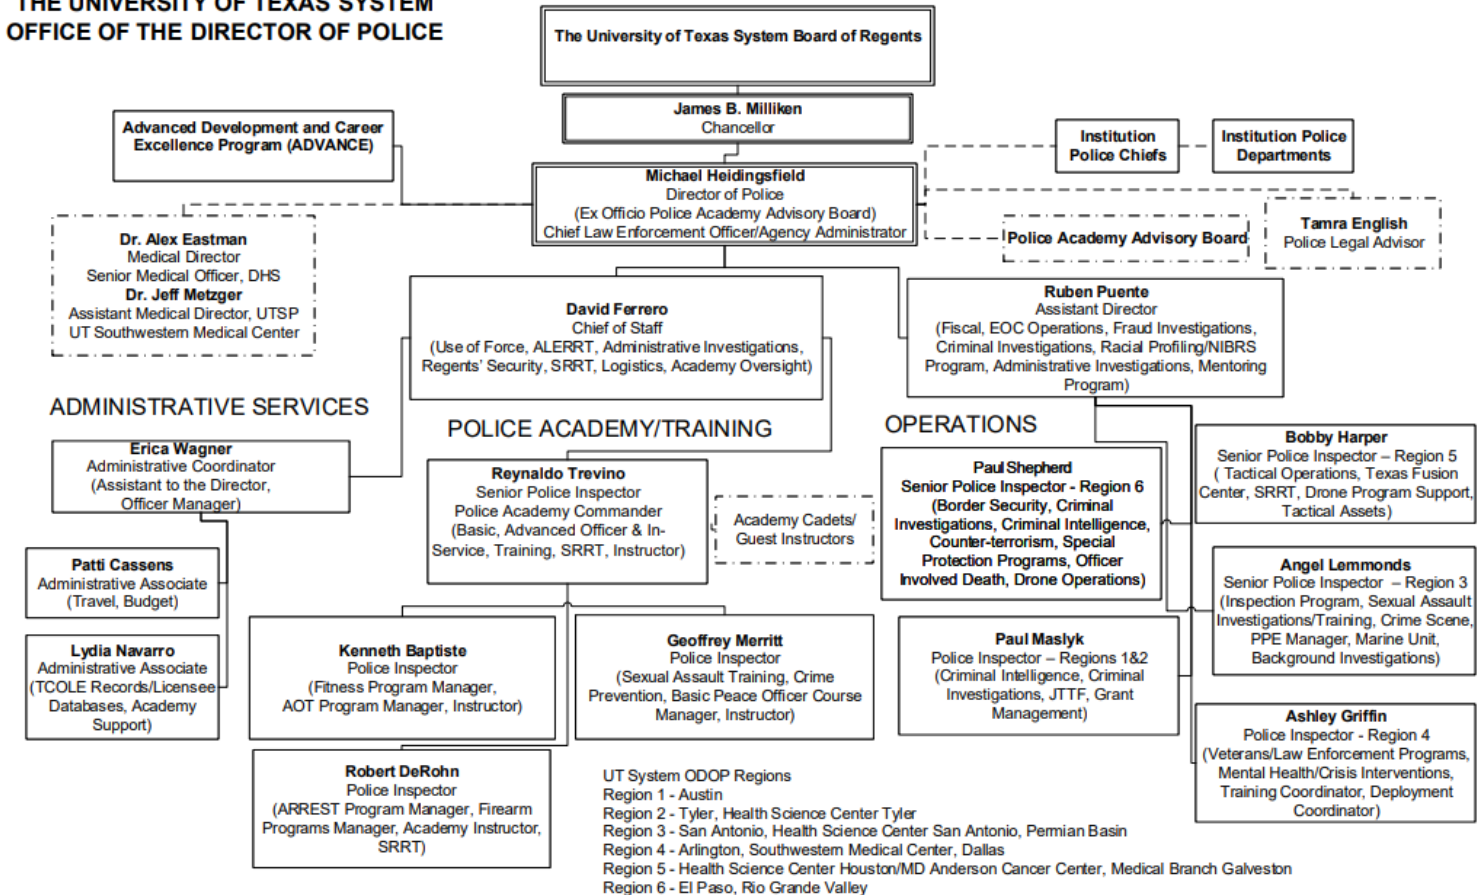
THE UNIVERSITY OF TEXAS SYSTEM
OFFICE OF THE DIRECTOR OF POLICE

The University of Texas System Board of Regents

James B. Milliken
Chancellor

Advanced Development and Career Excellence Program (ADVANCE)

Institution Police Chiefs

Institution Police Departments

Michael Heidingsfield
Director of Police
(Ex Officio Police Academy Advisory Board)
Chief Law Enforcement Officer/Agency Administrator

Dr. Alex Eastman
Medical Director
Senior Medical Officer, DHS
Dr. Jeff Metzger
Assistant Medical Director, UTSP
UT Southwestern Medical Center

Police Academy Advisory Board

Tamra English
Police Legal Advisor

David Ferrero
Chief of Staff
(Use of Force, ALERRT, Administrative Investigations, Regents' Security, SRRT, Logistics, Academy Oversight)

Ruben Puente
Assistant Director
(Fiscal, EOC Operations, Fraud Investigations, Criminal Investigations, Racial Profiling/NIBRS Program, Administrative Investigations, Mentoring Program)

ADMINISTRATIVE SERVICES

POLICE ACADEMY/TRAINING

OPERATIONS

Erica Wagner
Administrative Coordinator
(Assistant to the Director, Officer Manager)

Reynaldo Trevino
Senior Police Inspector
Police Academy Commander
(Basic, Advanced Officer & In-Service, Training, SRRT, Instructor)

Academy Cadets/ Guest Instructors

Paul Shepherd
Senior Police Inspector - Region 6
(Border Security, Criminal Investigations, Criminal Intelligence, Counter-terrorism, Special Protection Programs, Officer Involved Death, Drone Operations)

Bobby Harper
Senior Police Inspector – Region 5
( Tactical Operations, Texas Fusion Center, SRRT, Drone Program Support, Tactical Assets)

Angel Lemmonds
Senior Police Inspector – Region 3
(Inspection Program, Sexual Assault Investigations/Training, Crime Scene, PPE Manager, Marine Unit, Background Investigations)

Patti Cassens
Administrative Associate
(Travel, Budget)

Lydia Navarro
Administrative Associate
(TCOLE Records/Licensee Databases, Academy Support)

Kenneth Baptiste
Police Inspector
(Fitness Program Manager, AOT Program Manager, Instructor)

Geoffrey Merritt
Police Inspector
(Sexual Assault Training, Crime Prevention, Basic Peace Officer Course Manager, Instructor)

Paul Maslyk
Police Inspector – Regions 1&2
(Criminal Intelligence, Criminal Investigations, JTTF, Grant Management)

Ashley Griffin
Police Inspector - Region 4
(Veterans/Law Enforcement Programs, Mental Health/Crisis Interventions, Training Coordinator, Deployment Coordinator)

Robert DeRohn
Police Inspector
(ARREST Program Manager, Firearm Programs Manager, Academy Instructor, SRRT)

UT System ODOP Regions
Region 1 - Austin
Region 2 - Tyler, Health Science Center Tyler
Region 3 - San Antonio, Health Science Center San Antonio, Permian Basin
Region 4 - Arlington, Southwestern Medical Center, Dallas
Region 5 - Health Science Center Houston/MD Anderson Cancer Center, Medical Branch Galveston
Region 6 - El Paso, Rio Grande Valley